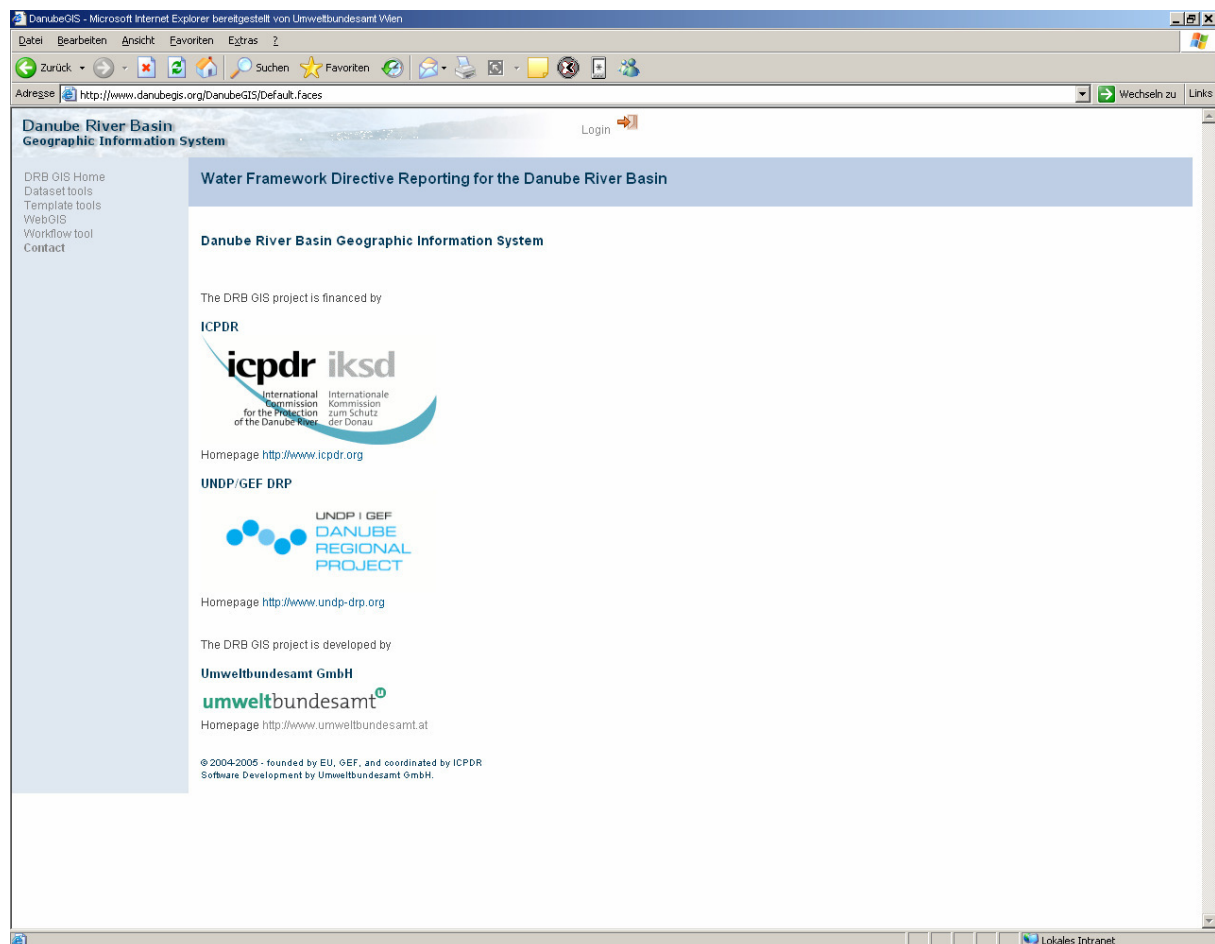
DanubeGIS - Microsoft Internet Explorer bereitgestellt von Umweltbundesamt Wien

Datei Bearbeiten Ansicht Favoriten Extras ?

Zurück Suchen Favoriten

Adresse http://www.danubegis.org/DanubeGIS/Default.faces Wechseln zu Links

Danube River Basin
Geographic Information System

Login

DRB GIS Home
Dataset tools
Template tools
WebGIS
Workflow tool
Contact

Water Framework Directive Reporting for the Danube River Basin

Danube River Basin Geographic Information System

The DRB GIS project is financed by

ICPDR

icpdr iksd
International Commission for the Protection of the Danube River
Internationale Kommission zum Schutz der Donau

Homepage http://www.icpdr.org

UNDP/GEF DRP

UNDP | GEF
DANUBE
REGIONAL
PROJECT

Homepage http://www.undp-drp.org

The DRB GIS project is developed by

Umweltbundesamt GmbH

umweltbundesamt

Homepage http://www.umweltbundesamt.at

© 2004-2005 - founded by EU, GEF, and coordinated by ICPDR
Software Development by Umweltbundesamt GmbH.

Lokales Intranet